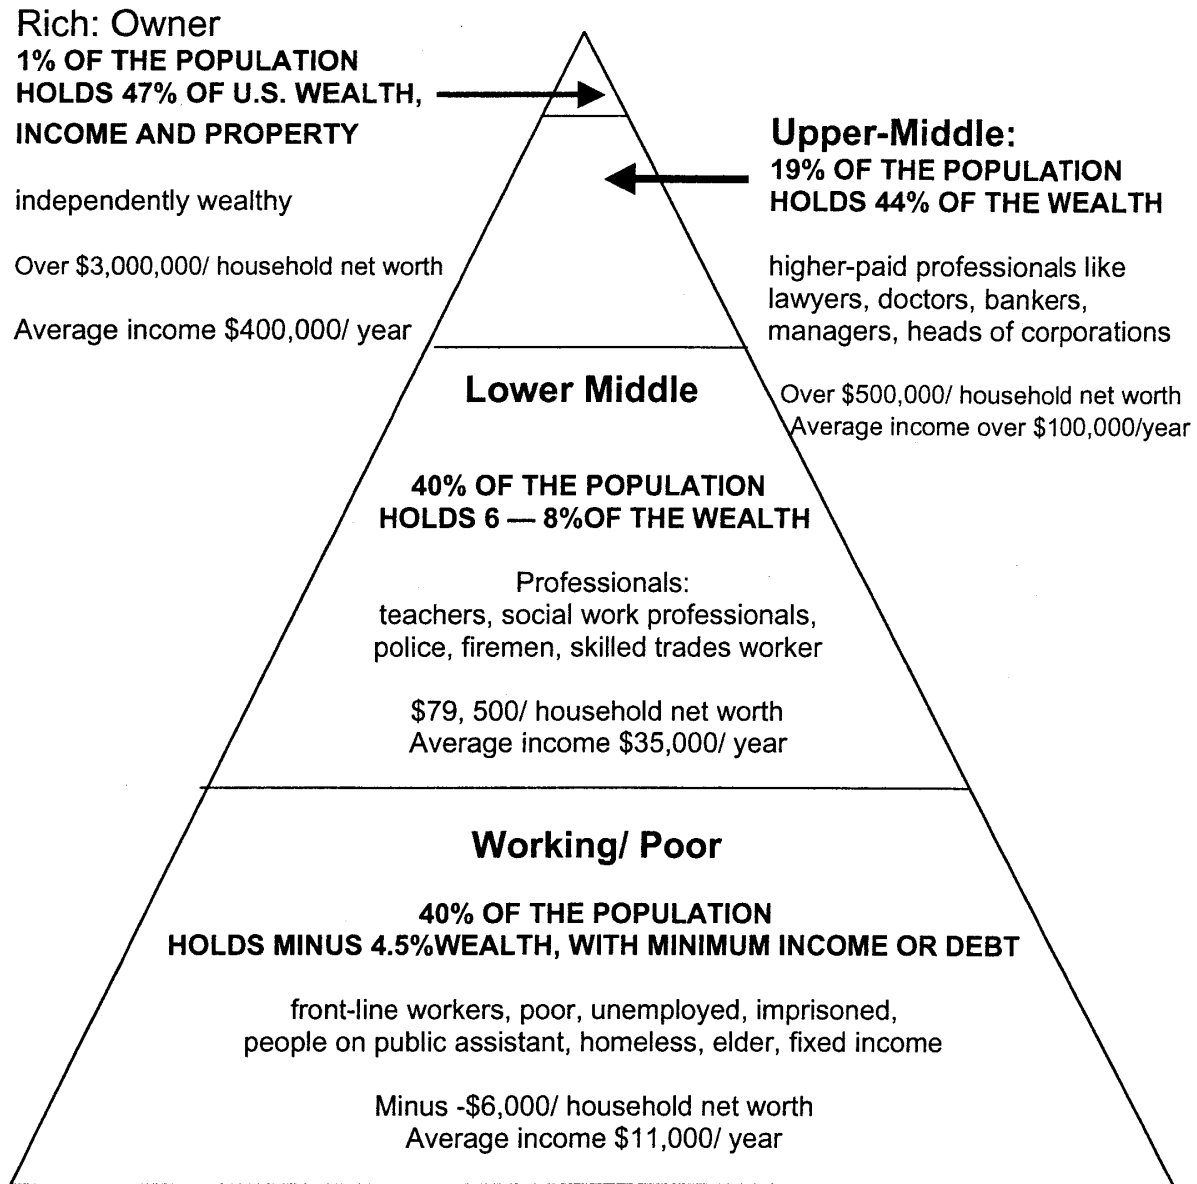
Rich: Owner
1% OF THE POPULATION HOLDS 47% OF U.S. WEALTH, INCOME AND PROPERTY

independently wealthy

Over \$3,000,000/ household net worth

Average income \$400,000/ year

Upper-Middle:
19% OF THE POPULATION HOLDS 44% OF THE WEALTH

higher-paid professionals like lawyers, doctors, bankers, managers, heads of corporations

Over \$500,000/ household net worth
Average income over \$100,000/year

Lower Middle

40% OF THE POPULATION HOLDS 6 — 8%OF THE WEALTH

Professionals:
teachers, social work professionals, police, firemen, skilled trades worker

\$79, 500/ household net worth
Average income \$35,000/ year

Working/ Poor

40% OF THE POPULATION HOLDS MINUS 4.5%WEALTH, WITH MINIMUM INCOME OR DEBT

front-line workers, poor, unemployed, imprisoned, people on public assistant, homeless, elder, fixed income

Minus -\$6,000/ household net worth
Average income \$11,000/ year